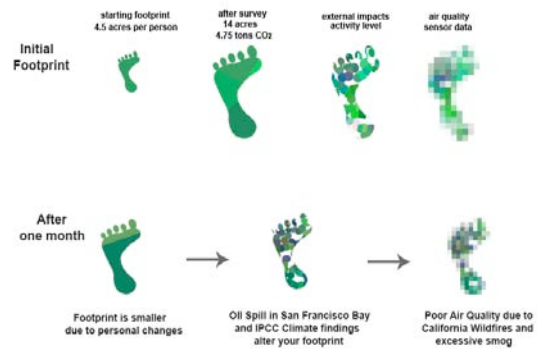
Initial Footprint

starting footprint
4.5 acres per person

after survey
14 acres
4.75 tons $CO_2$

external impacts
activity level

air quality
sensor data

After one month

Footprint is smaller due to personal changes

Oil Spill in San Francisco Bay and IPCC Climate findings alter your footprint

Poor Air Quality due to California Wildfires and excessive smog